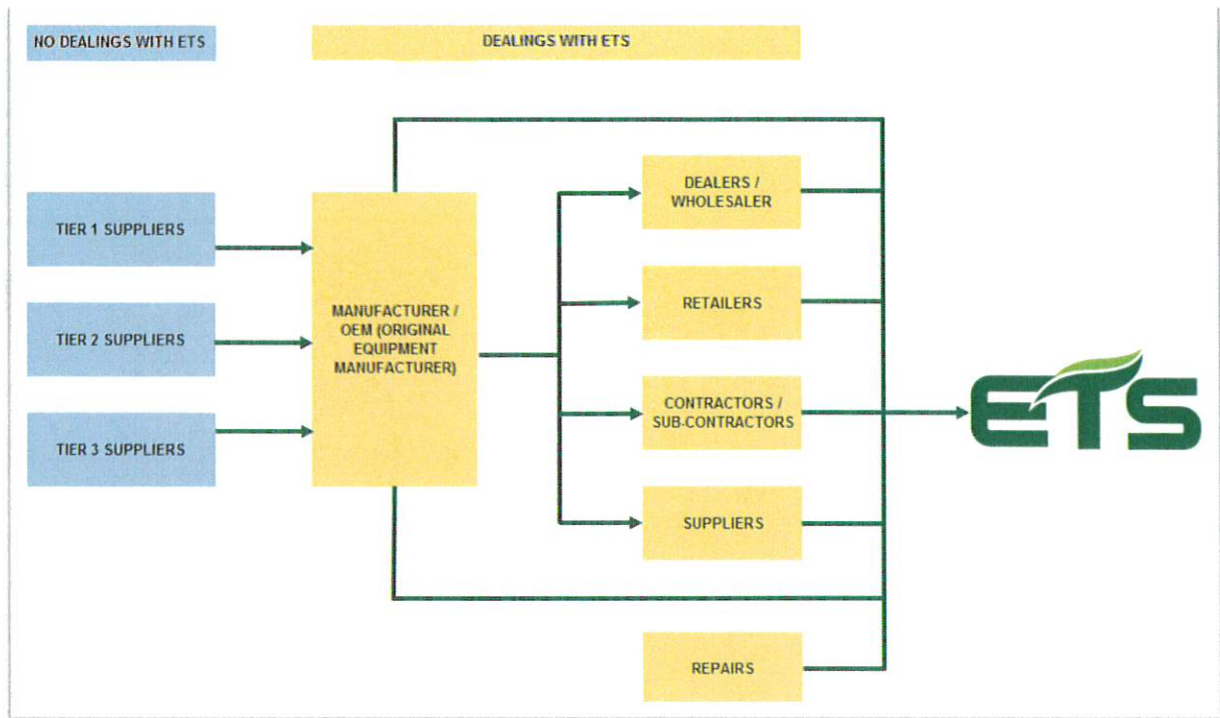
NO DEALINGS WITH ETS

DEALINGS WITH ETS

TIER 1 SUPPLIERS

TIER 2 SUPPLIERS

TIER 3 SUPPLIERS

MANUFACTURER / OEM (ORIGINAL EQUIPMENT MANUFACTURER)

DEALERS / WHOLESALER

RETAILERS

CONTRACTORS / SUB-CONTRACTORS

SUPPLIERS

REPAIRS

ETS